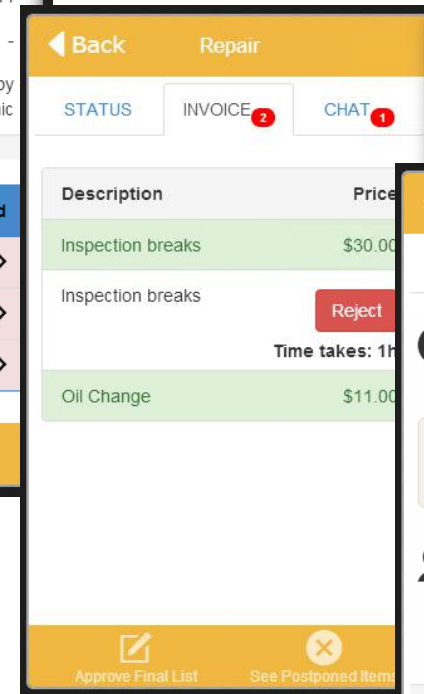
Back Repair

STATUS INVOICE 2 CHAT 1

| Description | Price |
|---|---|
| Inspection breaks | $30.00 |
| Inspection breaks | Reject Time takes: 1h |
| Oil Change | $11.00 |

Approve Final List See Postponed Items